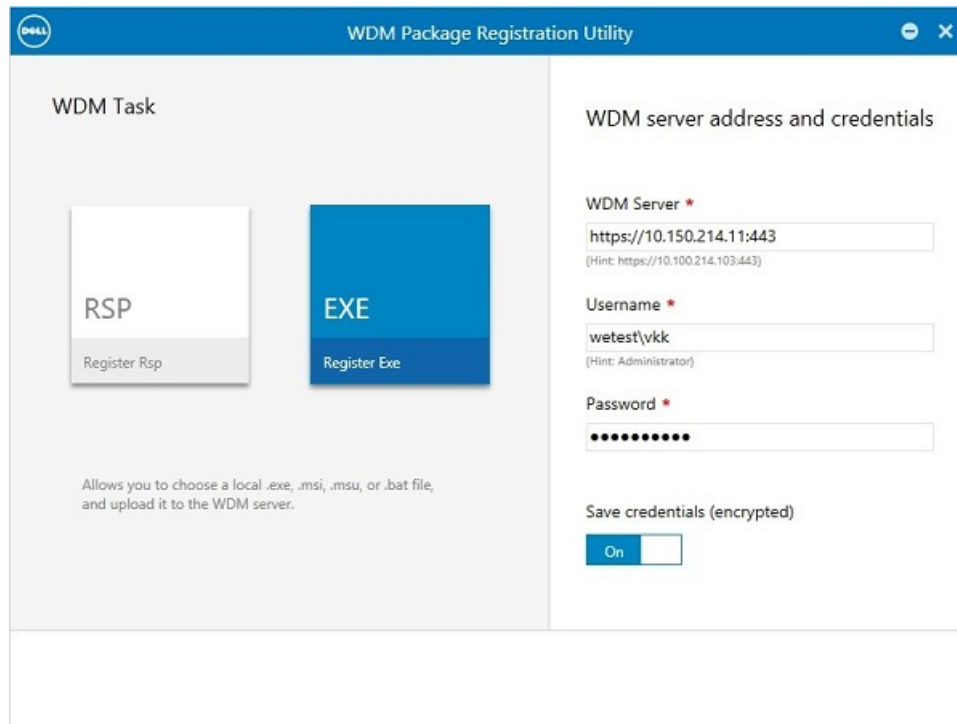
DELL

WDM Package Registration Utility

WDM Task

RSP

Register Rsp

EXE

Register Exe

Allows you to choose a local .exe, .msi, .msu, or .bat file, and upload it to the WDM server.

WDM server address and credentials

WDM Server *

https://10.150.214.11:443

(Hint: https://10.100.214.103:443)

Username *

wetest\vkk

(Hint: Administrator)

Password *

●●●●●●●●●●●

Save credentials (encrypted)

On